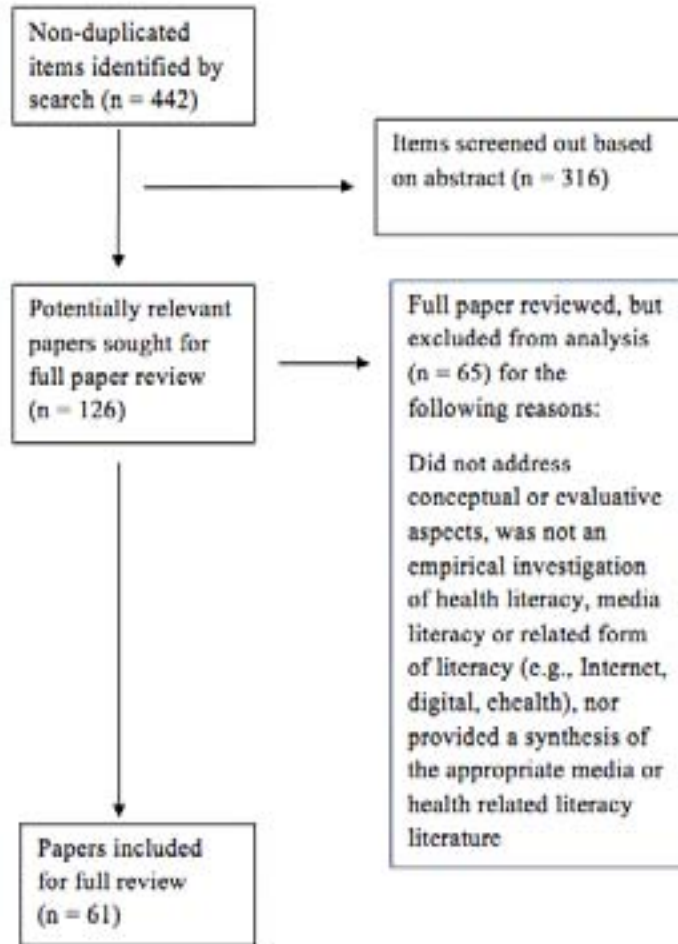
Non-duplicated items identified by search (n = 442)

Items screened out based on abstract (n = 316)

Potentially relevant papers sought for full paper review (n = 126)

Full paper reviewed, but excluded from analysis (n = 65) for the following reasons:

Did not address conceptual or evaluative aspects, was not an empirical investigation of health literacy, media literacy or related form of literacy (e.g., Internet, digital, ehealth), nor provided a synthesis of the appropriate media or health related literacy literature

Papers included for full review (n = 61)